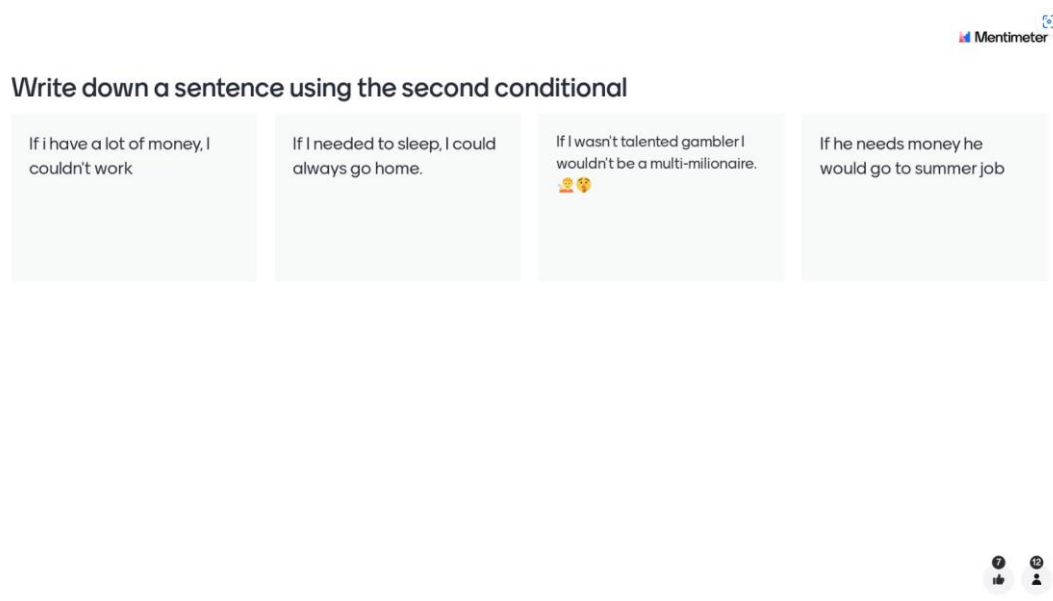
Mentimeter

Write down a sentence using the second conditional

If i have a lot of money, I couldn't work

If I needed to sleep, I could always go home.

If I wasn't talented gambler I wouldn't be a multi-milionaire. 🤦🤫

If he needs money he would go to summer job

7

12